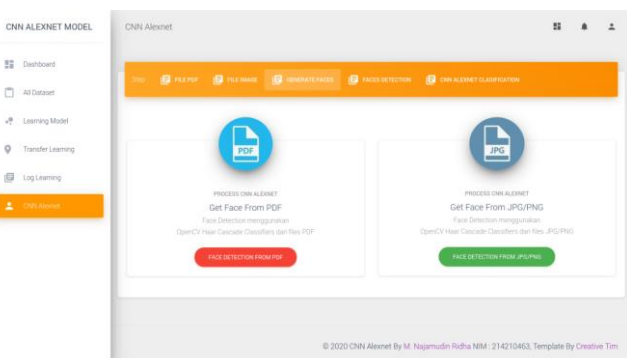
CNN ALEXNET MODEL

Dashboard

All Dataset

Learning Model

Transfer Learning

Log Learning

CNN Alexnet

CNN Alexnet

Step: FILE PDF FILE IMAGE GENERATE FACES FACES DETECTION CNN ALEXNET CLASSIFICATION

PDF

PROCESS CNN ALEXNET

Get Face From PDF

Face Detection menggunakan OpenCV Haar Cascade Classifiers dari files PDF

FACE DETECTION FROM PDF

JPG

PROCESS CNN ALEXNET

Get Face From JPG/PNG

Face Detection menggunakan OpenCV Haar Cascade Classifiers dari files JPG/PNG

FACE DETECTION FROM JPG/PNG

© 2020 CNN Alexnet By M. Najamudin Ridha NIM : 214210463, Template By Creative Tim